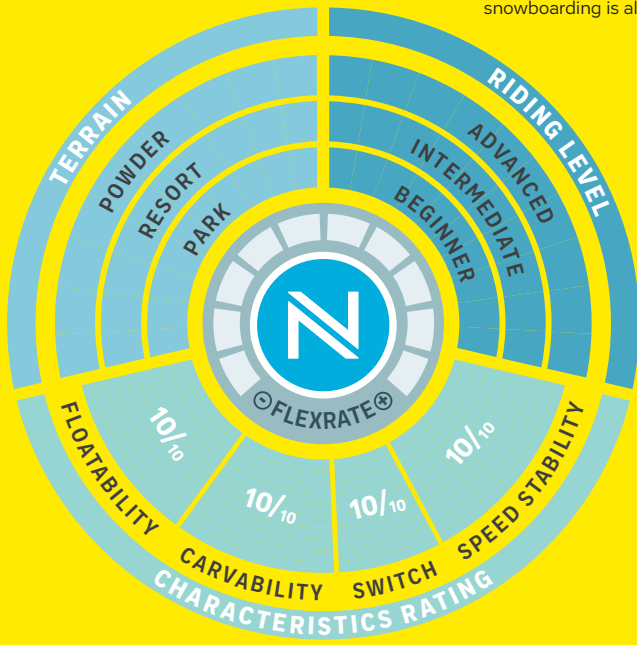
snowboarding is al

TERRAIN
POWDER
RESORT
PARK

RIDING LEVEL
ADVANCED
INTERMEDIATE
BEGINNER

N
⊖FLEXRATE⊕

FLOATABILITY
$10/_{10}$
CARVABILITY
$10/_{10}$
SWITCH
$10/_{10}$
SPEED STABILITY
$10/_{10}$

CHARACTERISTICS RATING